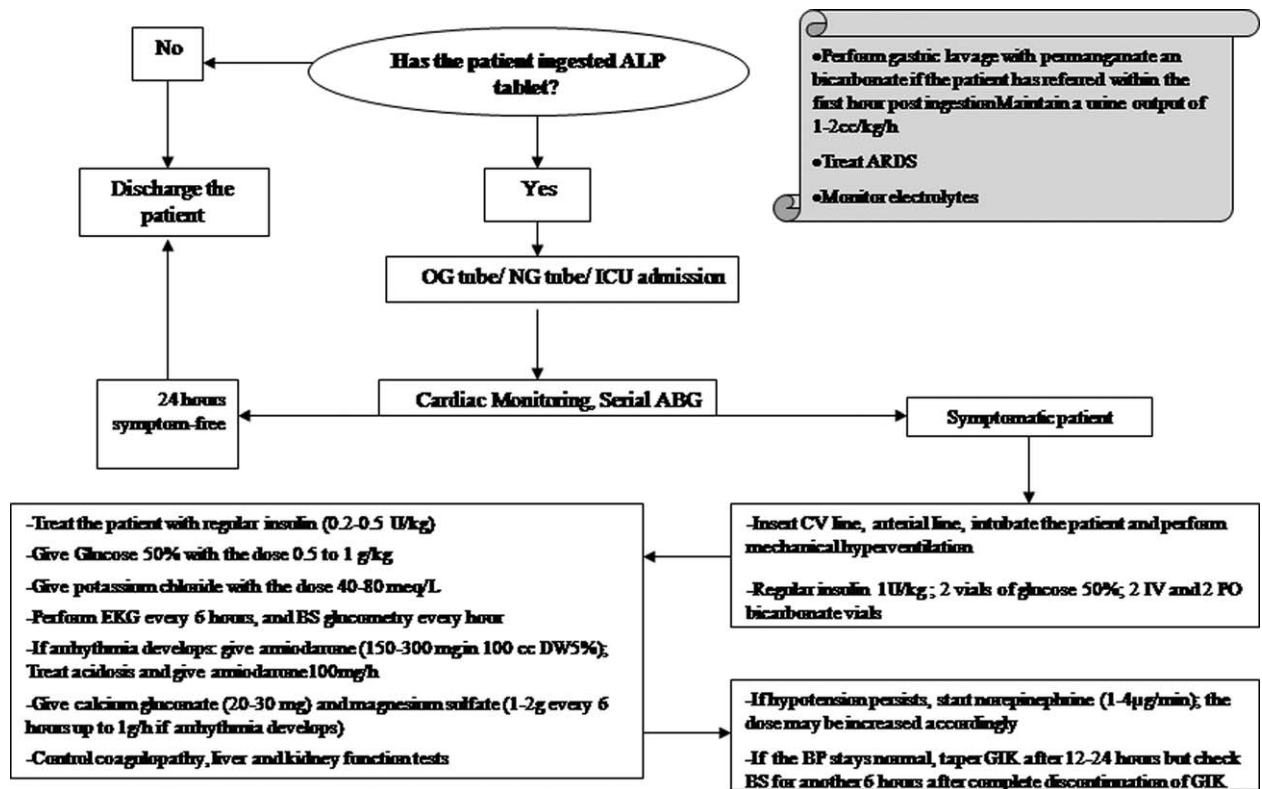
No

Has the patient ingested ALP tablet?

•Perform gastric lavage with permanganate an bicarbonate if the patient has referred within the first hour post ingestionMaintain a urine output of 1-2cc/kg/h

•Treat ARDS

•Monitor electrolytes

Discharge the patient

Yes

OG tube/ NG tube/ ICU admission

Cardiac Monitoring, Serial ABG

24 hours symptom-free

Symptomatic patient

-Treat the patient with regular insulin (0.2-0.5 U/kg)

-Give Glucose 50% with the dose 0.5 to 1 g/kg

-Give potassium chloride with the dose 40-80 meq/L

-Perform EKG every 6 hours, and BS glucometry every hour

-If arrhythmia develops: give amiodarone (150-300 mg in 100 cc DW5%); Treat acidosis and give amiodarone100mg/h

-Give calcium gluconate (20-30 mg) and magnesium sulfate (1-2g every 6 hours up to 1g/h if arrhythmia develops)

-Control coagulopathy, liver and kidney function tests

-Insert CV line, arterial line, intubate the patient and perform mechanical hyperventilation

-Regular insulin 1U/kg ; 2 vials of glucose 50%; 2 IV and 2 PO bicarbonate vials

-If hypotension persists, start norepinephrine (1-4μg/min); the dose may be increased accordingly

-If the BP stays normal, taper GIK after 12-24 hours but check BS for another 6 hours after complete discontinuation of GIK